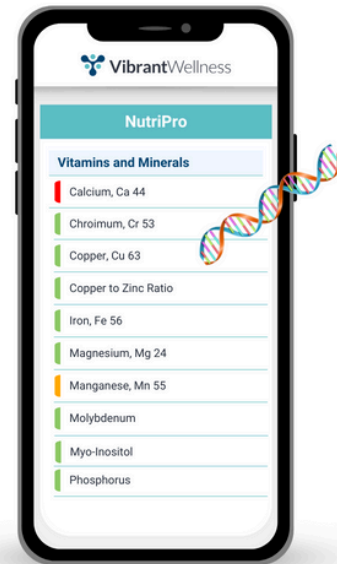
VibrantWellness

NutriPro

Vitamins and Minerals

Calcium, Ca 44

Chroimum, Cr 53

Copper, Cu 63

Copper to Zinc Ratio

Iron, Fe 56

Magnesium, Mg 24

Manganese, Mn 55

Molybdenum

Myo-Inositol

Phosphorus